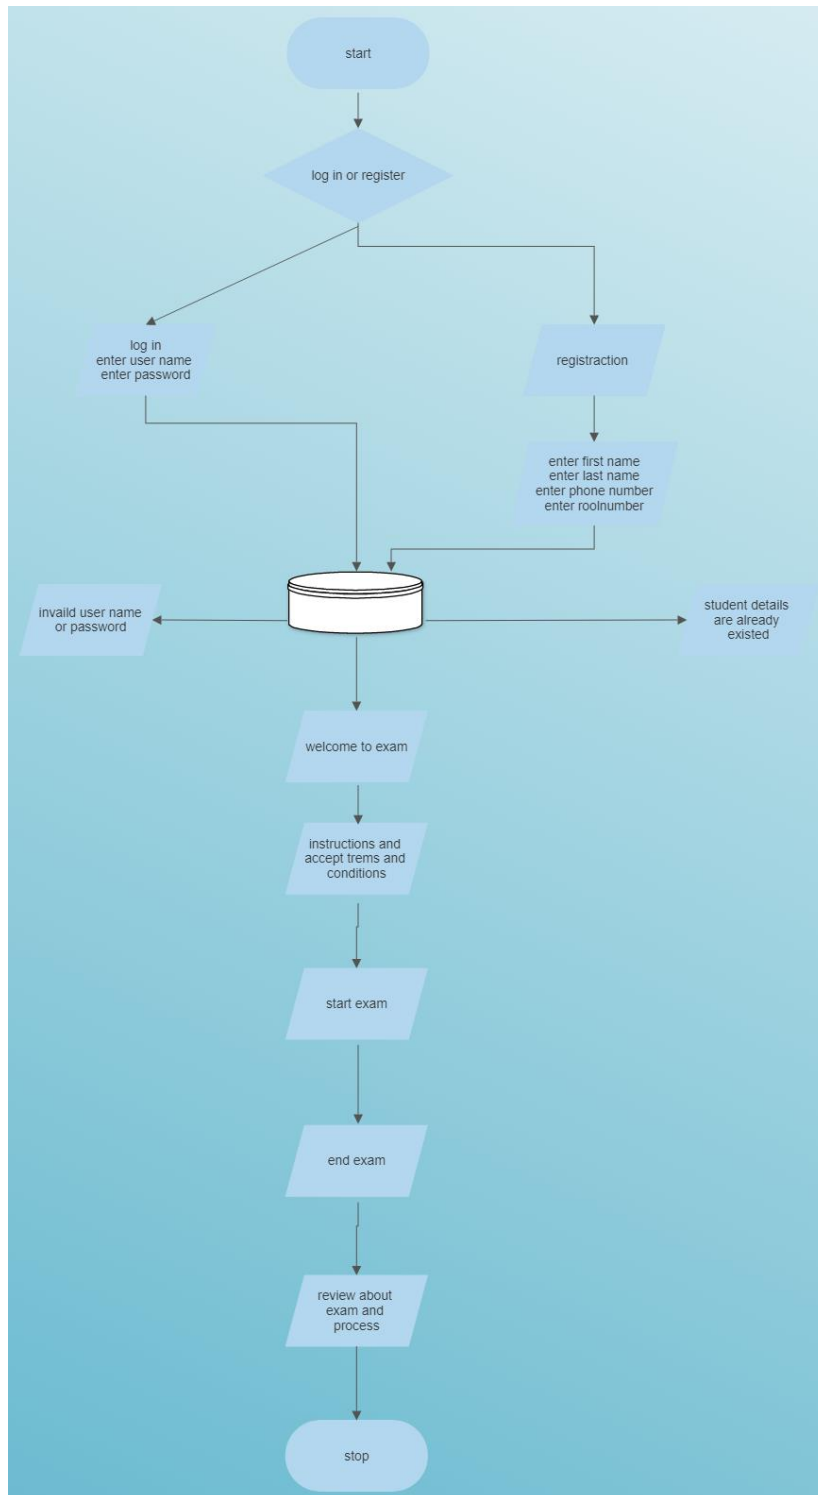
start

log in or register

log in
enter user name
enter password

registraction

enter first name
enter last name
enter phone number
enter roolnumber

invaild user name or password

student details are already existed

welcome to exam

instructions and accept trems and conditions

start exam

end exam

review about exam and process

stop